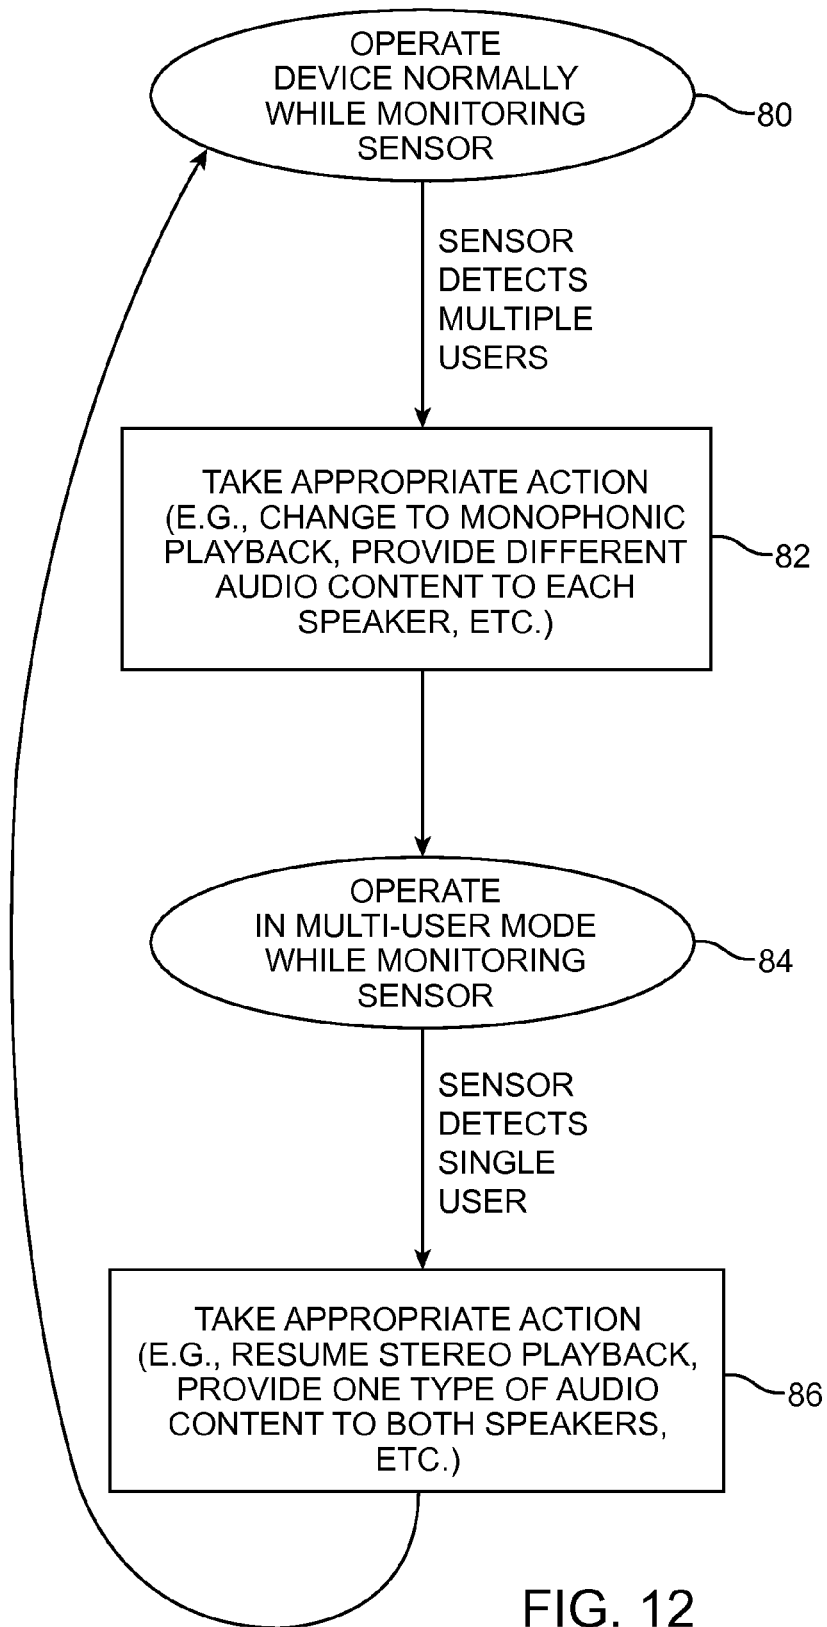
OPERATE DEVICE NORMALLY WHILE MONITORING SENSOR

80

SENSOR DETECTS MULTIPLE USERS

TAKE APPROPRIATE ACTION (E.G., CHANGE TO MONOPHONIC PLAYBACK, PROVIDE DIFFERENT AUDIO CONTENT TO EACH SPEAKER, ETC.)

82

OPERATE IN MULTI-USER MODE WHILE MONITORING SENSOR

84

SENSOR DETECTS SINGLE USER

TAKE APPROPRIATE ACTION (E.G., RESUME STEREO PLAYBACK, PROVIDE ONE TYPE OF AUDIO CONTENT TO BOTH SPEAKERS, ETC.)

86

FIG. 12